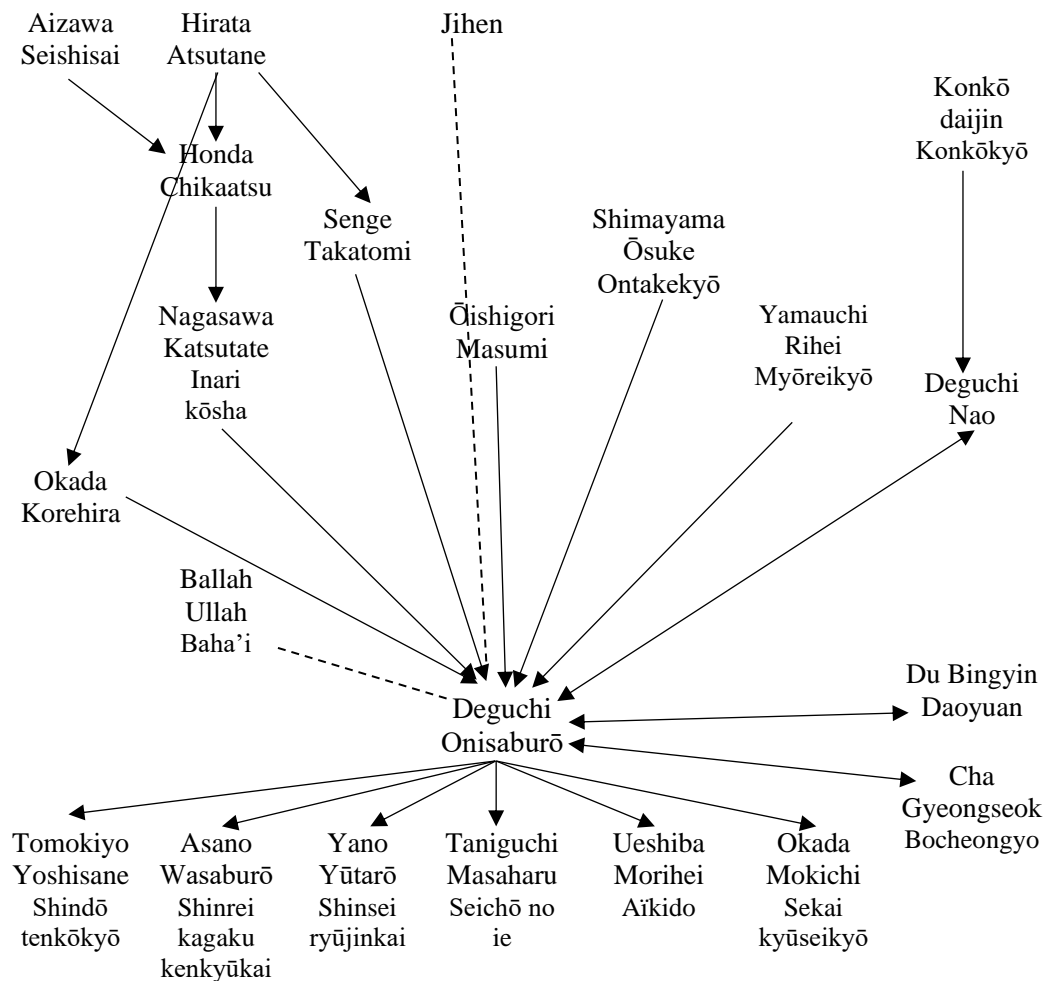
Aizawa Seishisai

Hirata Atsutane

Jihen

Konkō daijin Konkōkyō

Honda Chikaatsu

Senge Takatomi

Shimayama Ōsuke Ontakekyō

Nagasawa Katsutate Inari kōsha

Ōishigori Masumi

Yamauchi Rihei Myōreikyō

Deguchi Nao

Okada Korehira

Ballah Ullah Baha'i

Du Bingyin Daoyuan

Deguchi Onisaburō

Cha Gyeongseok Bocheongyo

Tomokiyo Yoshisane Shindō tenkōkyō

Asano Wasaburō Shinrei kagaku kenkyūkai

Yano Yūtarō Shinsei ryūjinkai

Taniguchi Masaharu Seichō no ie

Ueshiba Morihei Aïkido

Okada Mokichi Sekai kyūseikyō